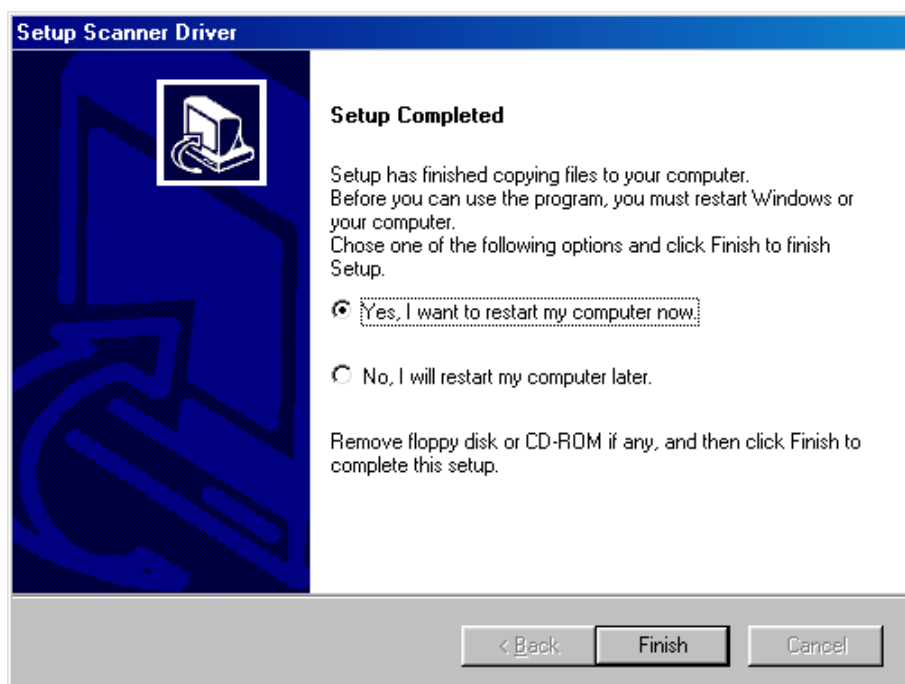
Setup Scanner Driver

Setup Completed

Setup has finished copying files to your computer.
Before you can use the program, you must restart Windows or your computer.
Chose one of the following options and click Finish to finish Setup.

Yes, I want to restart my computer now.

No, I will restart my computer later.

Remove floppy disk or CD-ROM if any, and then click Finish to complete this setup.

< Back | Finish | Cancel